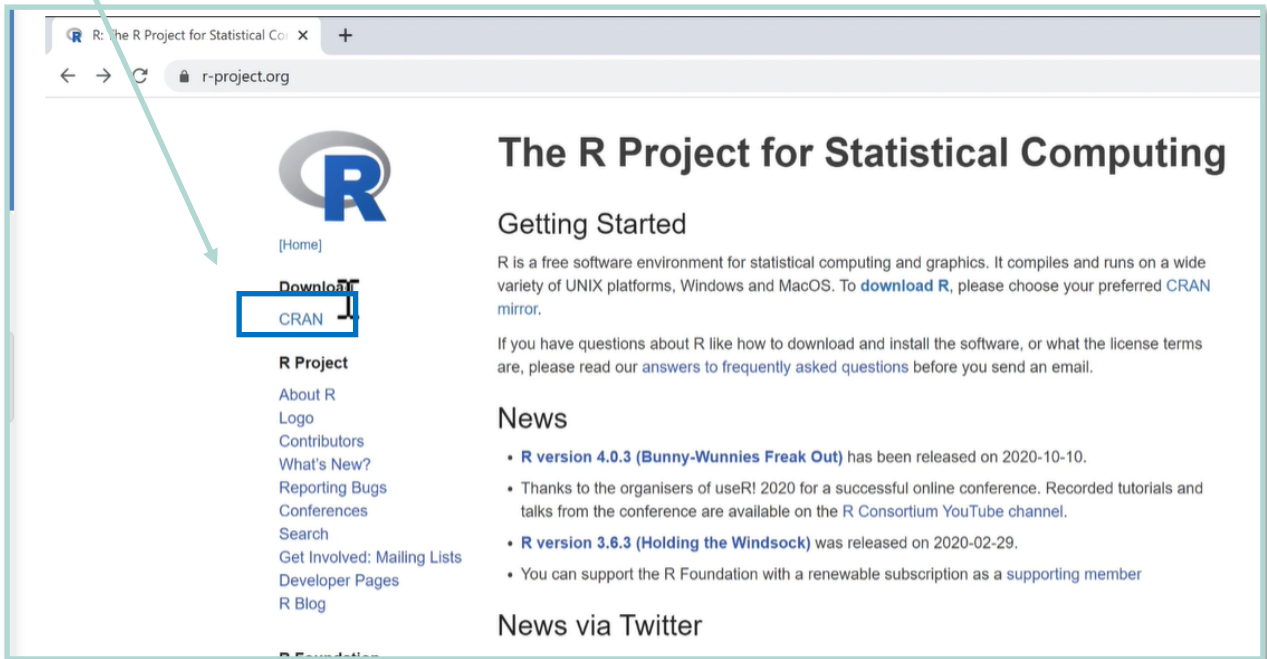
R: The R Project for Statistical Co ×
+

r-project.org

R

[Home]

Download

CRAN

R Project

About R
Logo
Contributors
What's New?
Reporting Bugs
Conferences
Search
Get Involved: Mailing Lists
Developer Pages
R Blog

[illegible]

The R Project for Statistical Computing

Getting Started

R is a free software environment for statistical computing and graphics. It compiles and runs on a wide variety of UNIX platforms, Windows and MacOS. To download R, please choose your preferred CRAN mirror.

If you have questions about R like how to download and install the software, or what the license terms are, please read our answers to frequently asked questions before you send an email.

News

• R version 4.0.3 (Bunny-Wunnies Freak Out) has been released on 2020-10-10.

• Thanks to the organisers of useR! 2020 for a successful online conference. Recorded tutorials and talks from the conference are available on the R Consortium YouTube channel.

• R version 3.6.3 (Holding the Windsock) was released on 2020-02-29.

• You can support the R Foundation with a renewable subscription as a supporting member

News via Twitter